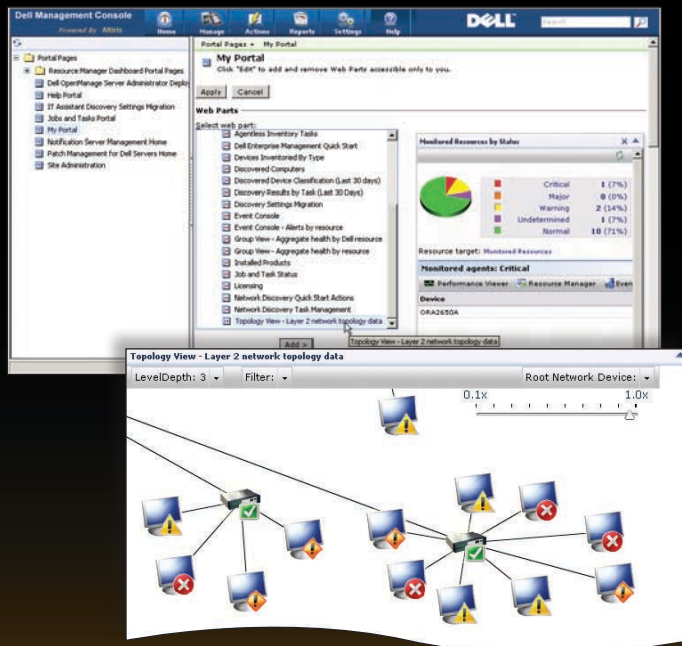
Dell Management Console
Powered By Altiris
Home
Manage
Actions
Reports
Settings
Help
DELL
Search

Portal Pages
Resource Manager Dashboard Portal Pages
Dell OpenManage Server Administrator Deplo
Help Portal
IT Assistant Discovery Settings Migration
Jobs and Tasks Portal
My Portal
Notification Server Management Home
Patch Management for Dell Servers Home
Site Administration

Portal Pages » My Portal
My Portal
Click "Edit" to add and remove Web Parts accessible only to you.
Apply
Cancel
Web Parts
Select web part:
Agentless Inventory Tasks
Dell Enterprise Management Quick Start
Devices Inventoried By Type
Discovered Computers
Discovered Device Classification (Last 30 days)
Discovery Results by Task (Last 30 Days)
Discovery Settings Migration
Event Console
Event Console - Alerts by resource
Group View - Aggregate health by Dell resource
Group View - Aggregate health by resource
Installed Products
Job and Task Status
Licensing
Network Discovery Quick Start Actions
Network Discovery Task Management
Topology View - Layer 2 network topology data
Topology View - Layer 2 network topology data
Add >

Monitored Resources by Status
Critical 1 (7%)
Major 0 (0%)
Warning 2 (14%)
Undetermined 1 (7%)
Normal 10 (71%)
Resource target: Monitored Resources
Monitored agents: Critical
Performance Viewer
Resource Manager
Even
Device
ORA2650A

Topology View - Layer 2 network topology data
LevelDepth: 3
Filter:
Root Network Device:
0.1x
1.0x